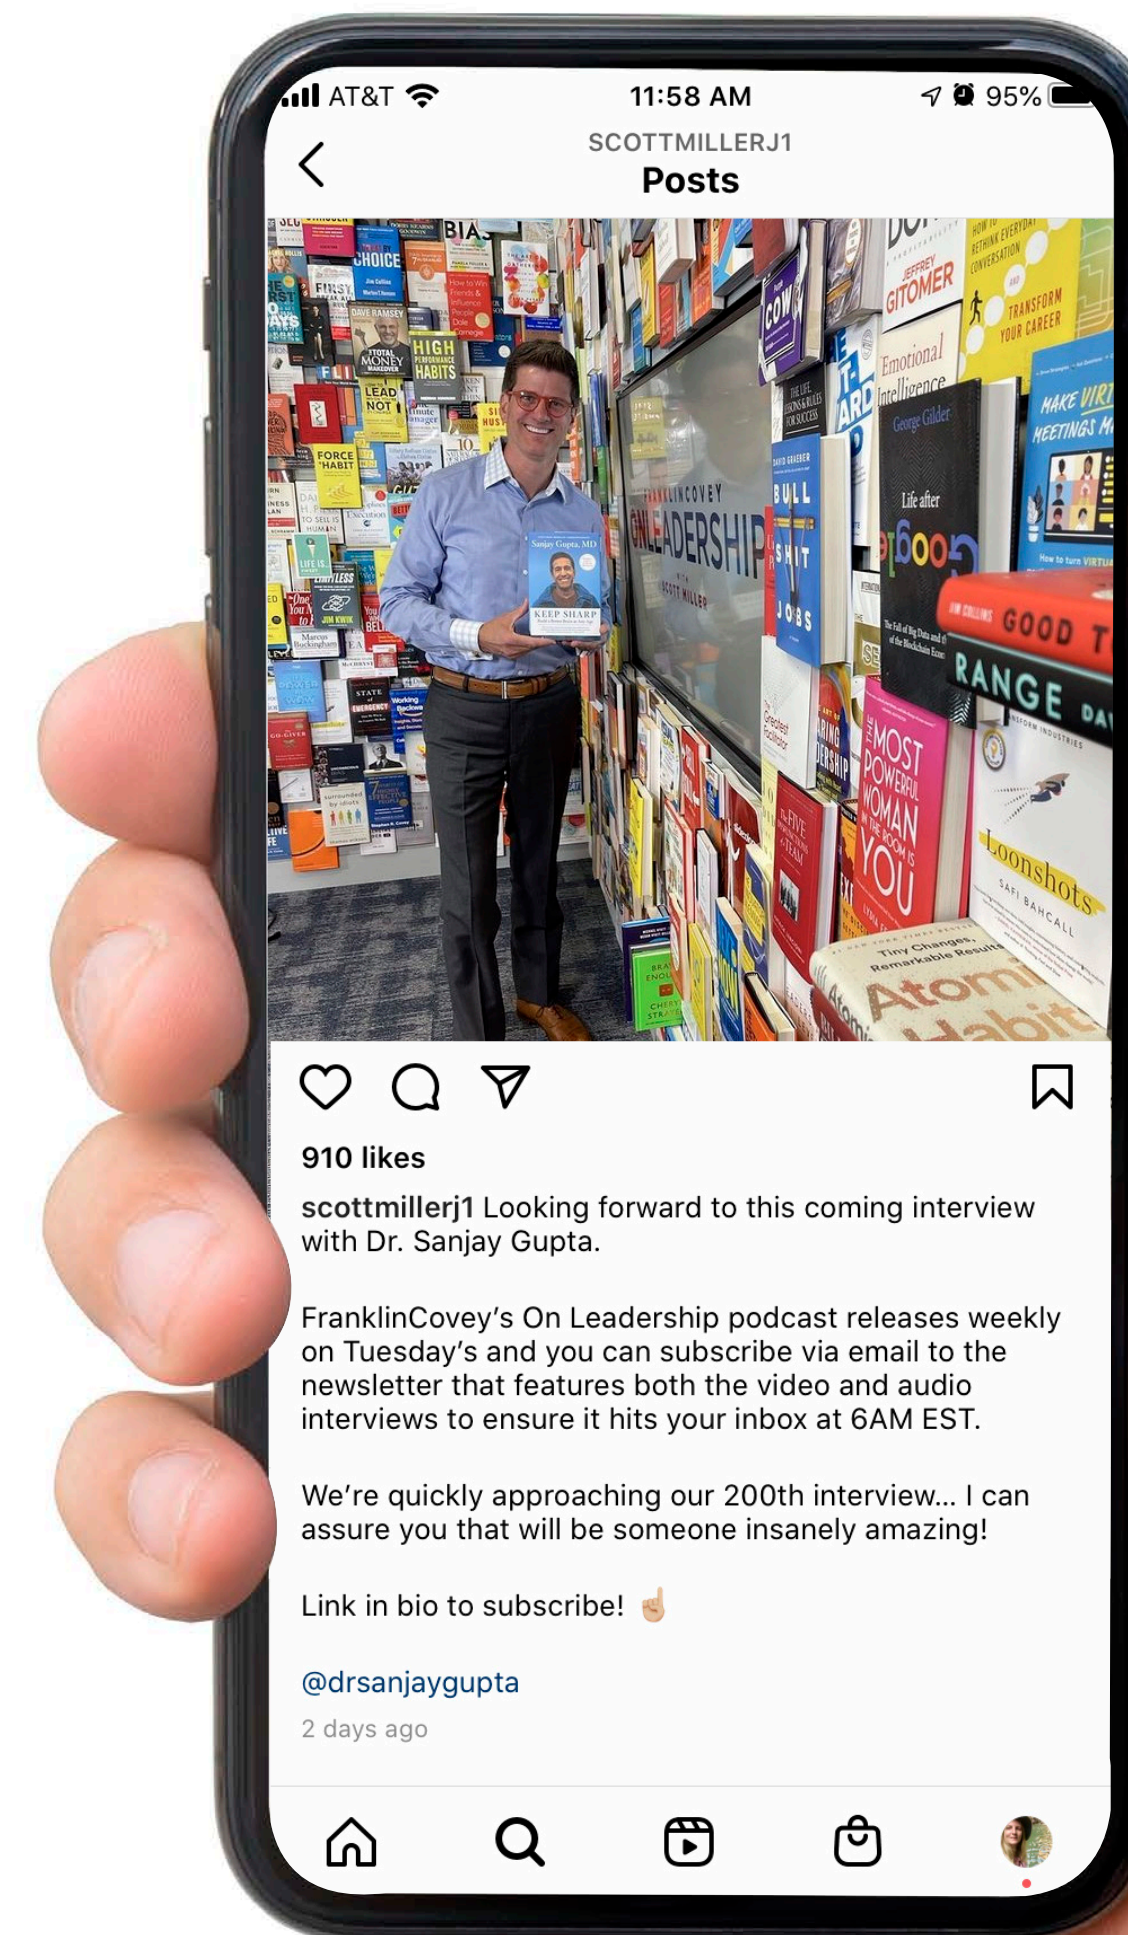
AT&T 11:58 AM 95%

SCOTTMILLERJ1
Posts

CHOICE
TOTAL MONEY MAKEOVER
HIGH PERFORMANCE HABITS
LEAD
FORCE HABIT
Jeffrey Gitomer
Emotional Intelligence
Life after Google
George Gilder
TRANSFORM YOUR CAREER
MAKE VIRTUAL MEETINGS
FRANKLINCOVEY ON LEADERSHIP WITH SCOTT MILLER
BULL SH!T JOBS
Sanjay Gupta, MD
KEEP SHARP
GOOD TO GREAT
RANGE
THE MOST POWERFUL WOMAN IN THE ROOM IS YOU
Loonshots
SAFI BAHCALL
Tiny Changes, Remarkable Results
Atomic Habits
THE FIVE DYSFUNCTIONS OF A TEAM

910 likes

scottmillerj1 Looking forward to this coming interview with Dr. Sanjay Gupta.

FranklinCovey's On Leadership podcast releases weekly on Tuesday's and you can subscribe via email to the newsletter that features both the video and audio interviews to ensure it hits your inbox at 6AM EST.

We're quickly approaching our 200th interview... I can assure you that will be someone insanely amazing!

Link in bio to subscribe! ☝🏼

@drsanjaygupta

2 days ago